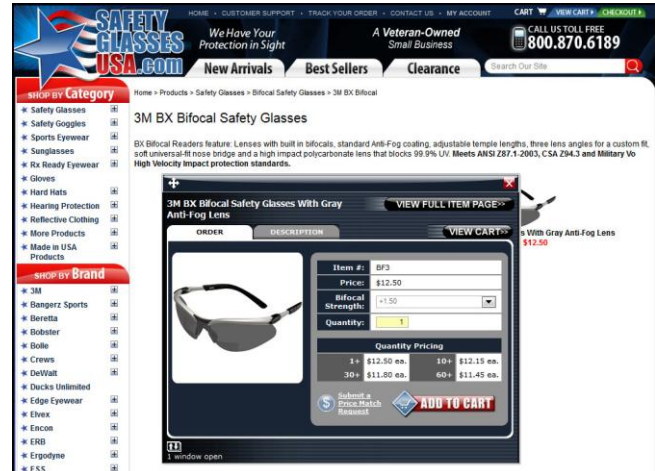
SAFETY GLASSES USA.com

HOME · CUSTOMER SUPPORT · TRACK YOUR ORDER · CONTACT US · MY ACCOUNT

CART VIEW CART» CHECKOUT»

We Have Your Protection in Sight

A Veteran-Owned Small Business

CALL US TOLL FREE 800.870.6189

New Arrivals

Best Sellers

Clearance

Search Our Site

SHOP BY Category

Safety Glasses
Safety Goggles
Sports Eyewear
Sunglasses
Rx Ready Eyewear
Gloves
Hard Hats
Hearing Protection
Reflective Clothing
More Products
Made in USA Products

SHOP BY Brand

3M
Bangerz Sports
Beretta
Bobster
Bolle
Crews
DeWalt
Ducks Unlimited
Edge Eyewear
Elvex
Encon
ERB
Ergodyne
ESS

Home > Products > Safety Glasses > Bifocal Safety Glasses > 3M BX Bifocal

3M BX Bifocal Safety Glasses

BX Bifocal Readers feature: Lenses with built in bifocals, standard Anti-Fog coating, adjustable temple lengths, three lens angles for a custom fit, soft universal-fit nose bridge and a high impact polycarbonate lens that blocks 99.9% UV. Meets ANSI Z87.1-2003, CSA Z94.3 and Military Vo High Velocity impact protection standards.

3M BX Bifocal Safety Glasses With Gray Anti-Fog Lens

VIEW FULL ITEM PAGE»

ORDER

DESCRIPTION

VIEW CART»

s With Gray Anti-Fog Lens
$12.50

| Item #: | BF3 |
|---|---|
| Price: | $12.50 |
| Bifocal Strength: | +1.50 |
| Quantity: | 1 |

Quantity Pricing

| 1+ | $12.50 ea. | 10+ | $12.15 ea. |
|---|---|---|---|
| 30+ | $11.80 ea. | 60+ | $11.45 ea. |

Submit a Price Match Request

ADD TO CART

1 window open